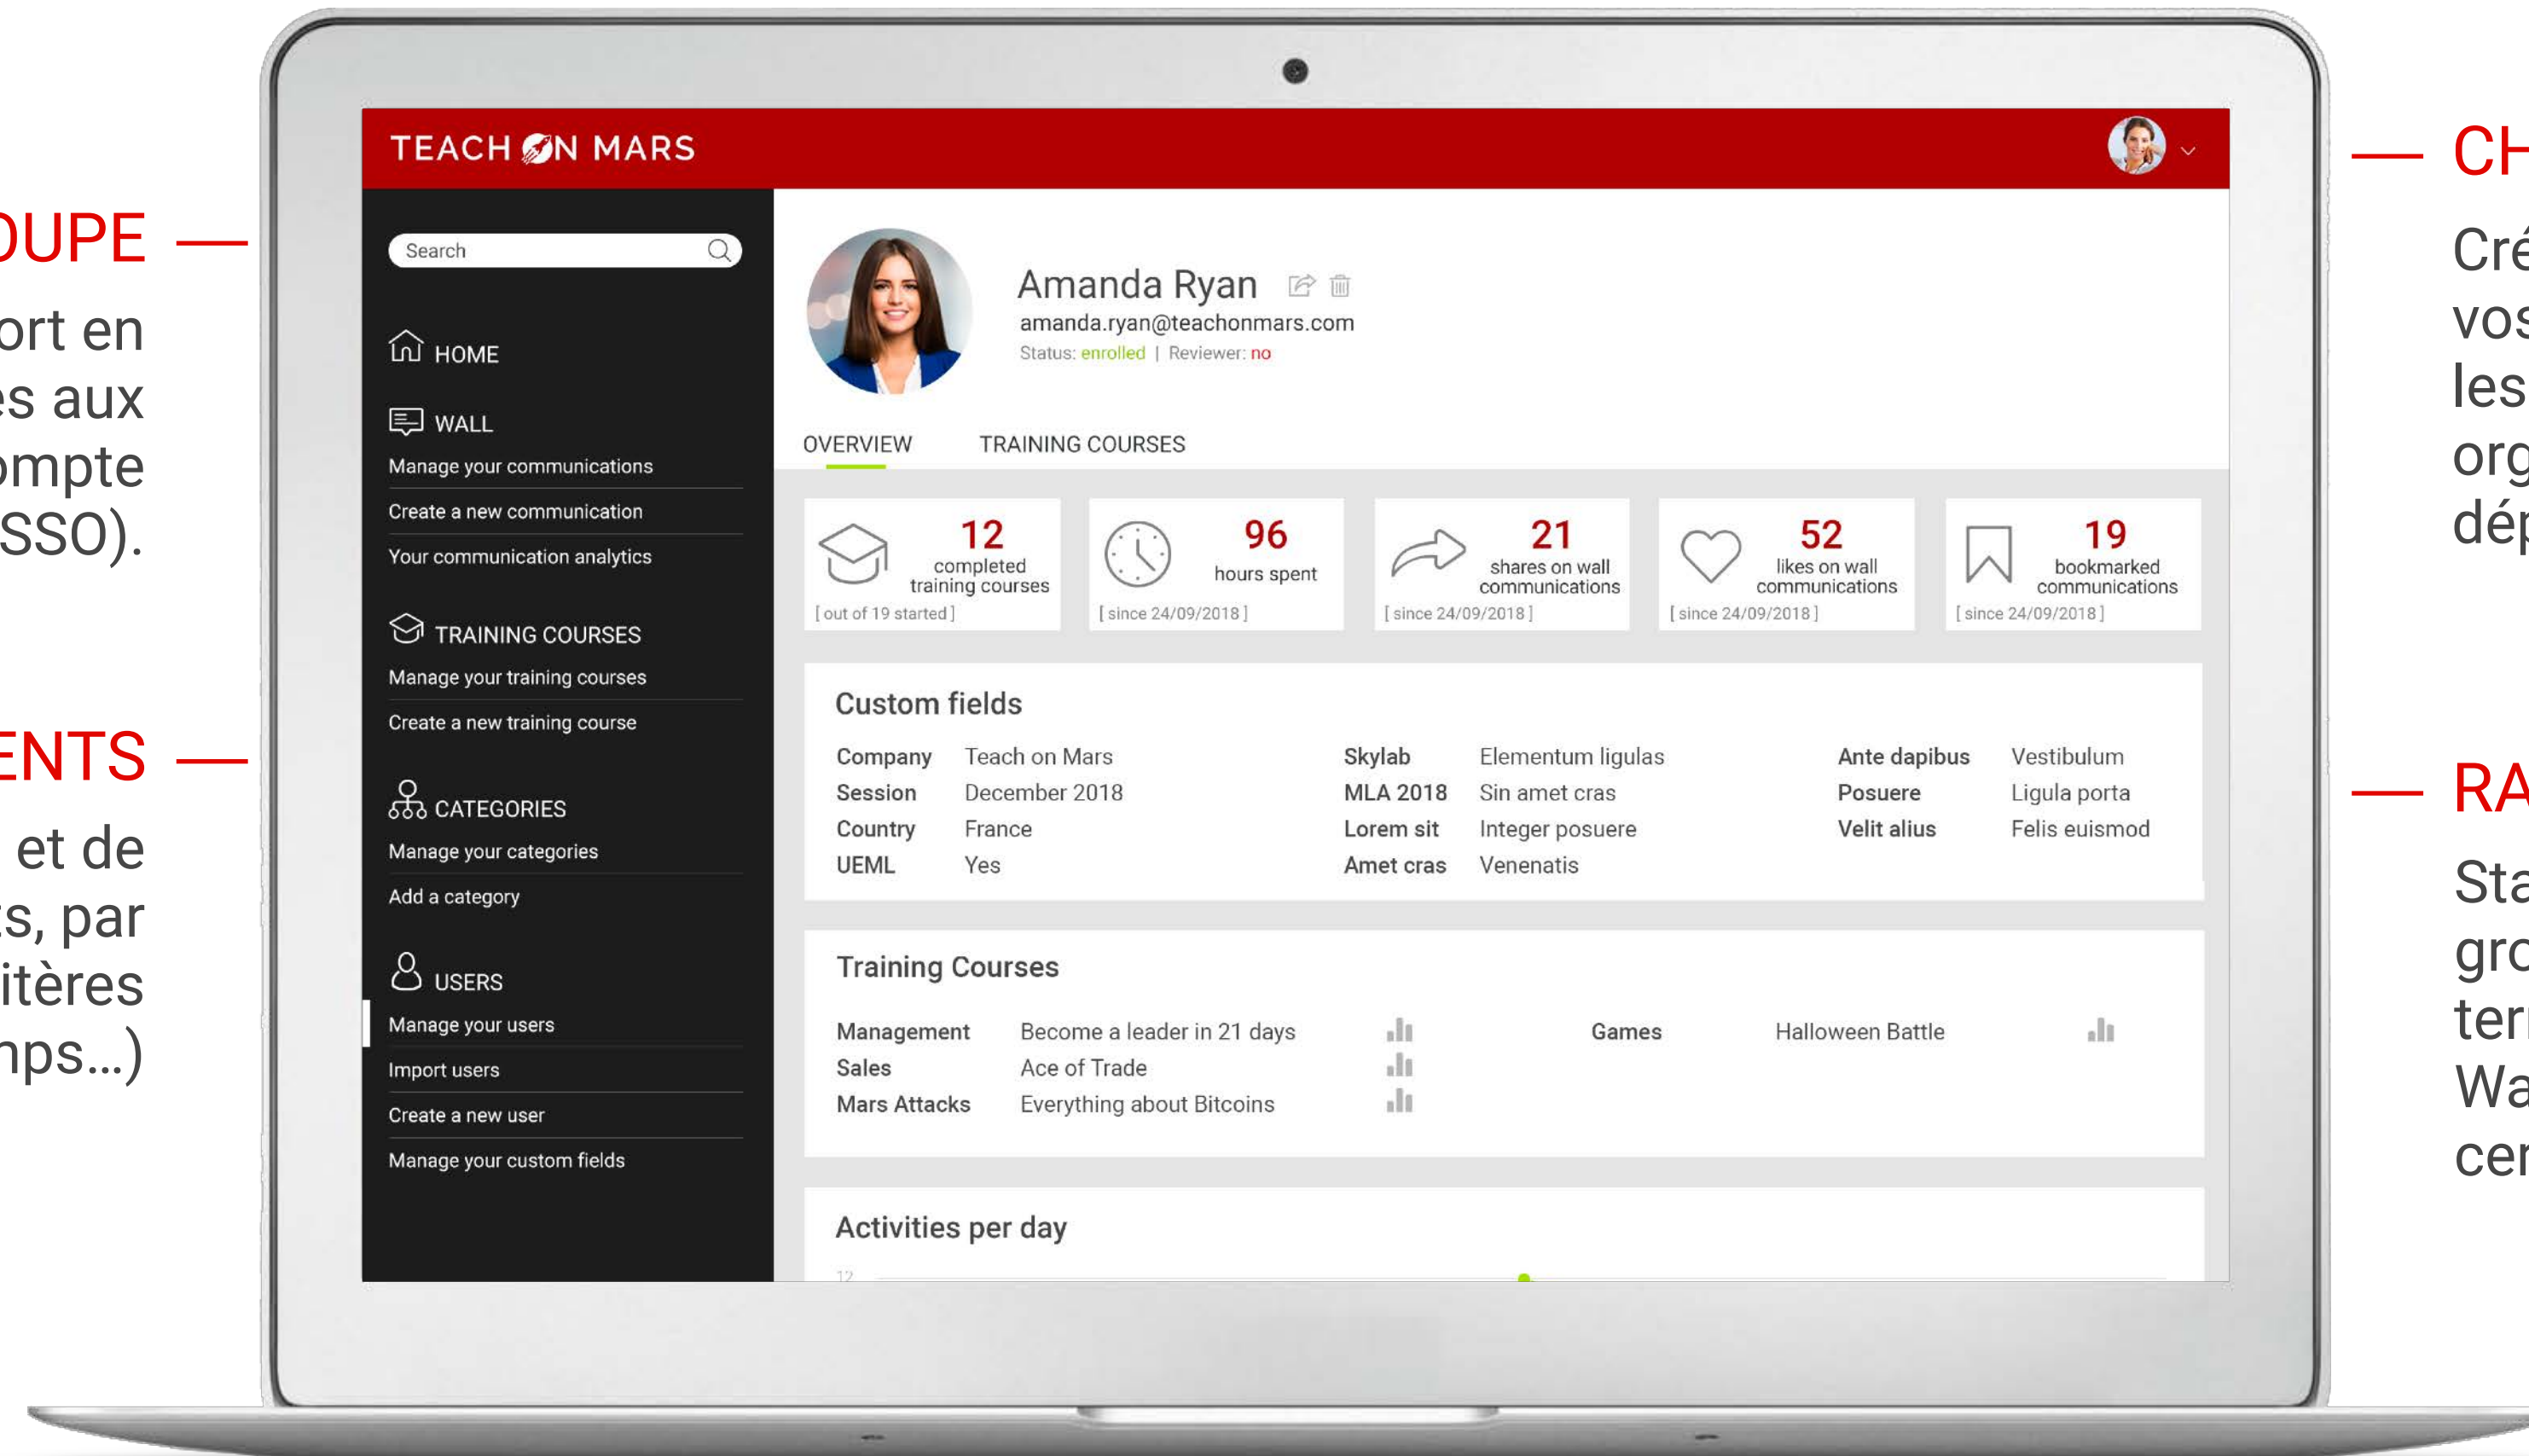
OUPE —

ort en
es aux
ompte
SSO).

ENTS —

et de
s, par
itères
nps...)

— CH

Cré
vos
les
org
dép

— RA

Sta
gro
ter
Wa
cer

TEACH ON MARS

Search

HOME

WALL
Manage your communications
Create a new communication
Your communication analytics

TRAINING COURSES
Manage your training courses
Create a new training course

CATEGORIES
Manage your categories
Add a category

USERS
Manage your users
Import users
Create a new user
Manage your custom fields

Amanda Ryan
amanda.ryan@teachonmars.com
Status: enrolled | Reviewer: no

OVERVIEW TRAINING COURSES

12 completed training courses [ out of 19 started ]
96 hours spent [ since 24/09/2018 ]
21 shares on wall communications [ since 24/09/2018 ]
52 likes on wall communications [ since 24/09/2018 ]
19 bookmarked communications [ since 24/09/2018 ]

Custom fields

| Company | Teach on Mars | Skylab | Elementum ligulas | Ante dapibus | Vestibulum |
|---|---|---|---|---|---|
| Session | December 2018 | MLA 2018 | Sin amet cras | Posuere | Ligula porta |
| Country | France | Lorem sit | Integer posuere | Velit alius | Felis euismod |
| UEML | Yes | Amet cras | Venenatis | | |

Training Courses

| Management | Become a leader in 21 days | Games | Halloween Battle |
|---|---|---|---|
| Sales | Ace of Trade | | |
| Mars Attacks | Everything about Bitcoins | | |

Activities per day
12